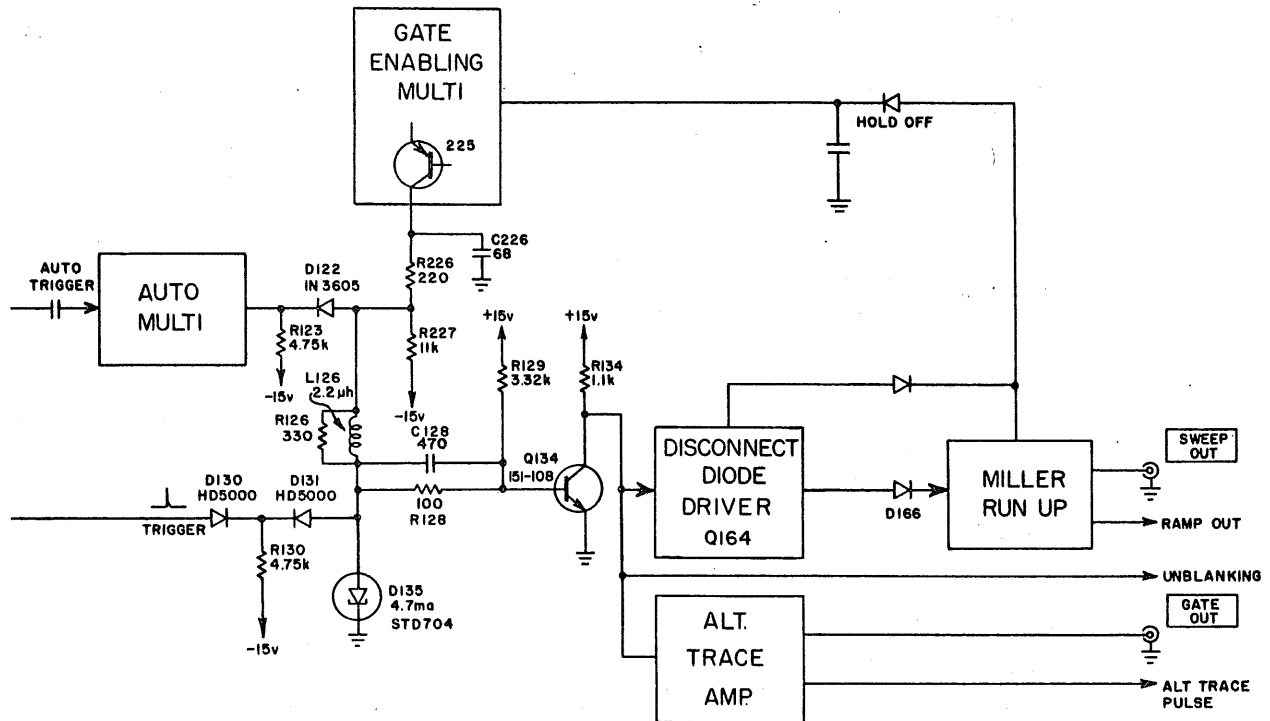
GATE ENABLING MULTI

225

HOLD OFF

C226 68

R226 220

AUTO TRIGGER

AUTO MULTI

D122 IN 3605

R123 4.75k

-15v

R227 11k

+15v

+15v

R129 3.32k

R134 1.1k

L126 2.2μh

R126 330

-15v

C128 470

Q134 151-108

DISCONNECT DIODE DRIVER Q164

MILLER RUN UP

SWEEP OUT

D130 HD5000

D131 HD5000

100 R128

TRIGGER

D166

RAMP OUT

R130 4.75k

-15v

D135 4.7ma STD704

UNBLANKING

ALT. TRACE AMP.

GATE OUT

ALT TRACE PULSE